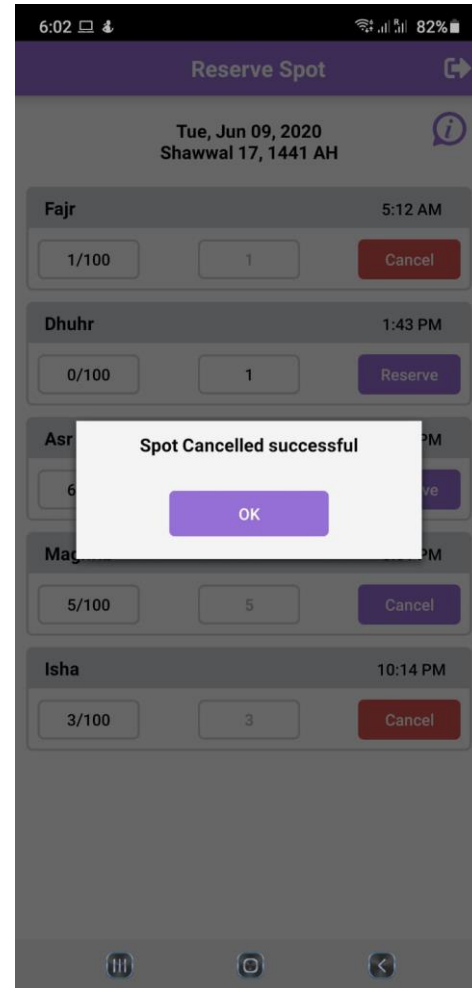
6:02 82%

Reserve Spot

Tue, Jun 09, 2020
Shawwal 17, 1441 AH

Fajr 5:12 AM

1/100 1 Cancel

Dhuhr 1:43 PM

0/100 1 Reserve

Asr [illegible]PM

6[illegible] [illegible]ve

Spot Cancelled successful

OK

Mag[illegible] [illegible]PM

5/100 5 Cancel

Isha 10:14 PM

3/100 3 Cancel